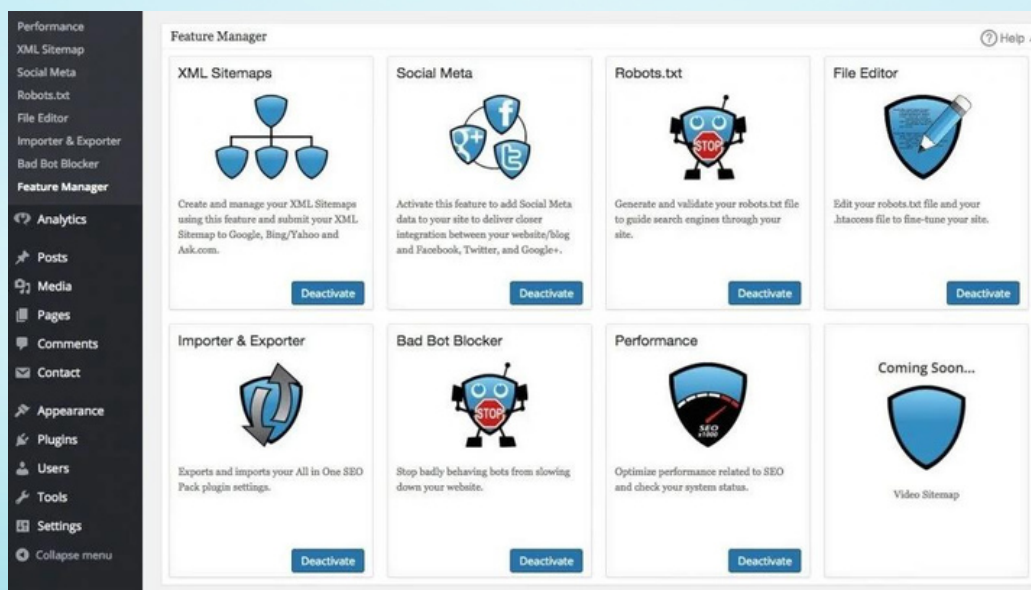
Performance
XML Sitemap
Social Meta
Robots.txt
File Editor
Importer & Exporter
Bad Bot Blocker
Feature Manager
Analytics
Posts
Media
Pages
Comments
Contact
Appearance
Plugins
Users
Tools
Settings
Collapse menu

Feature Manager

Help

XML Sitemaps

Create and manage your XML Sitemaps using this feature and submit your XML Sitemap to Google, Bing/Yahoo and Ask.com.

Deactivate

Social Meta

Activate this feature to add Social Meta data to your site to deliver closer integration between your website/blog and Facebook, Twitter, and Google+.

Deactivate

Robots.txt

STOP

Generate and validate your robots.txt file to guide search engines through your site.

Deactivate

File Editor

Edit your robots.txt file and your .htaccess file to fine-tune your site.

Deactivate

Importer & Exporter

Exports and imports your All in One SEO Pack plugin settings.

Deactivate

Bad Bot Blocker

STOP

Stop badly behaving bots from slowing down your website.

Deactivate

Performance

SEO x1000

Optimize performance related to SEO and check your system status.

Deactivate

Coming Soon...

Video Sitemap